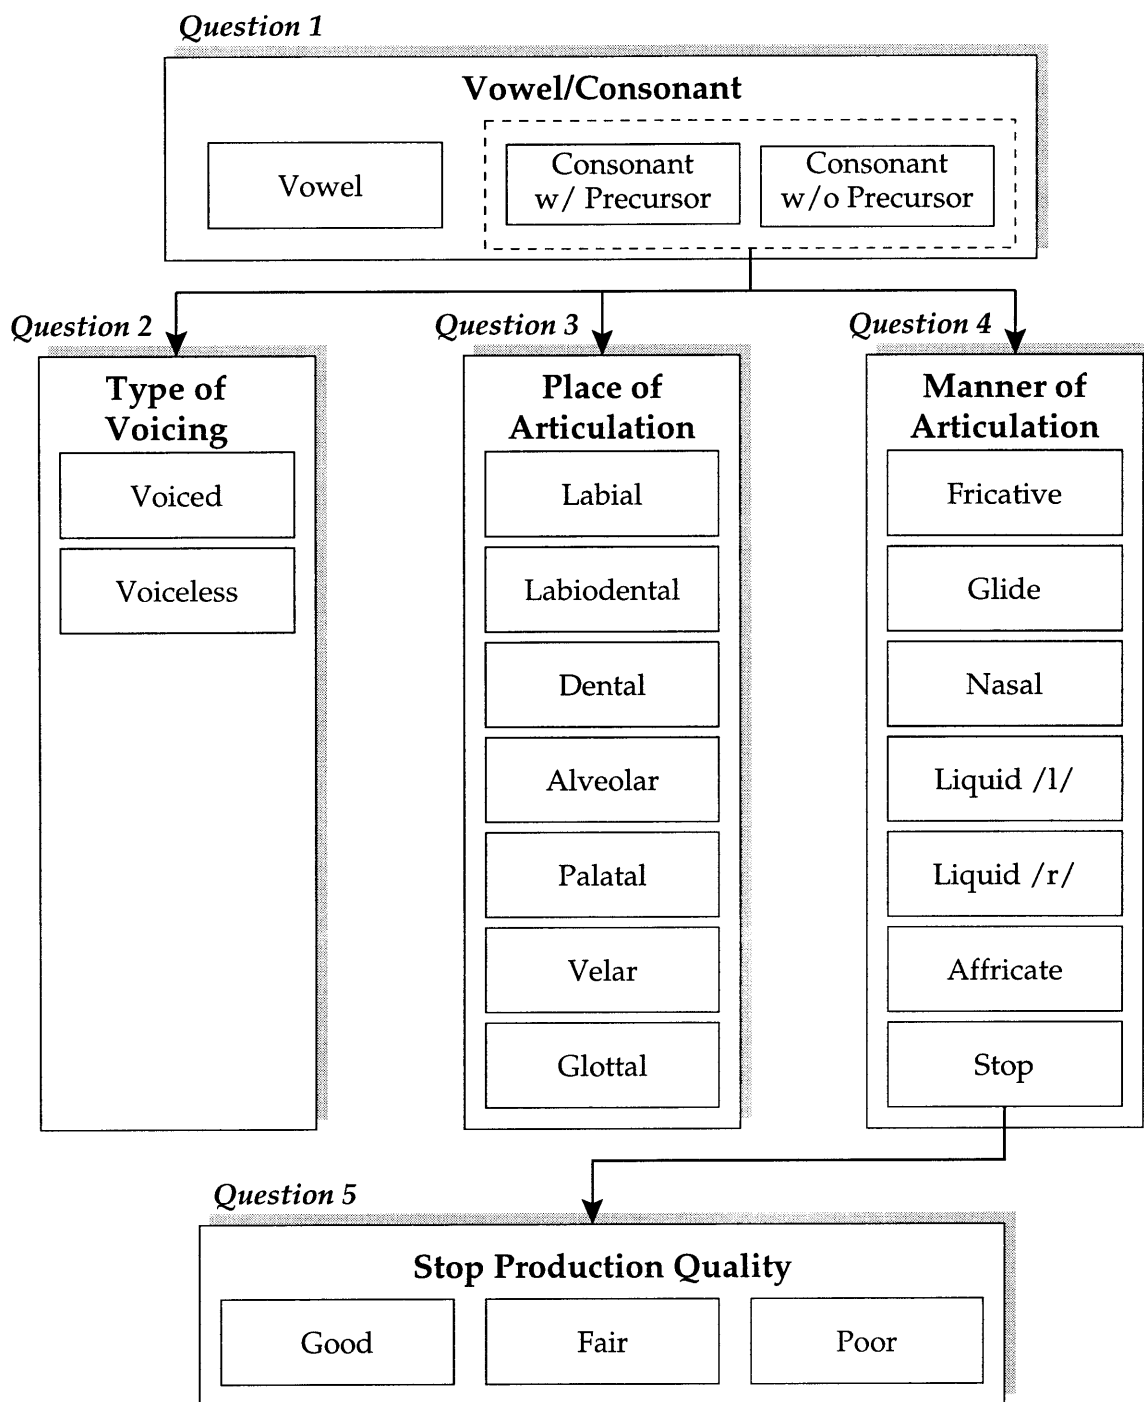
Question 1

Vowel/Consonant

Vowel

Consonant w/ Precursor

Consonant w/o Precursor

Question 2

Type of Voicing

Voiced

Voiceless

Question 3

Place of Articulation

Labial

Labiodental

Dental

Alveolar

Palatal

Velar

Glottal

Question 4

Manner of Articulation

Fricative

Glide

Nasal

Liquid /l/

Liquid /r/

Affricate

Stop

Question 5

Stop Production Quality

Good

Fair

Poor